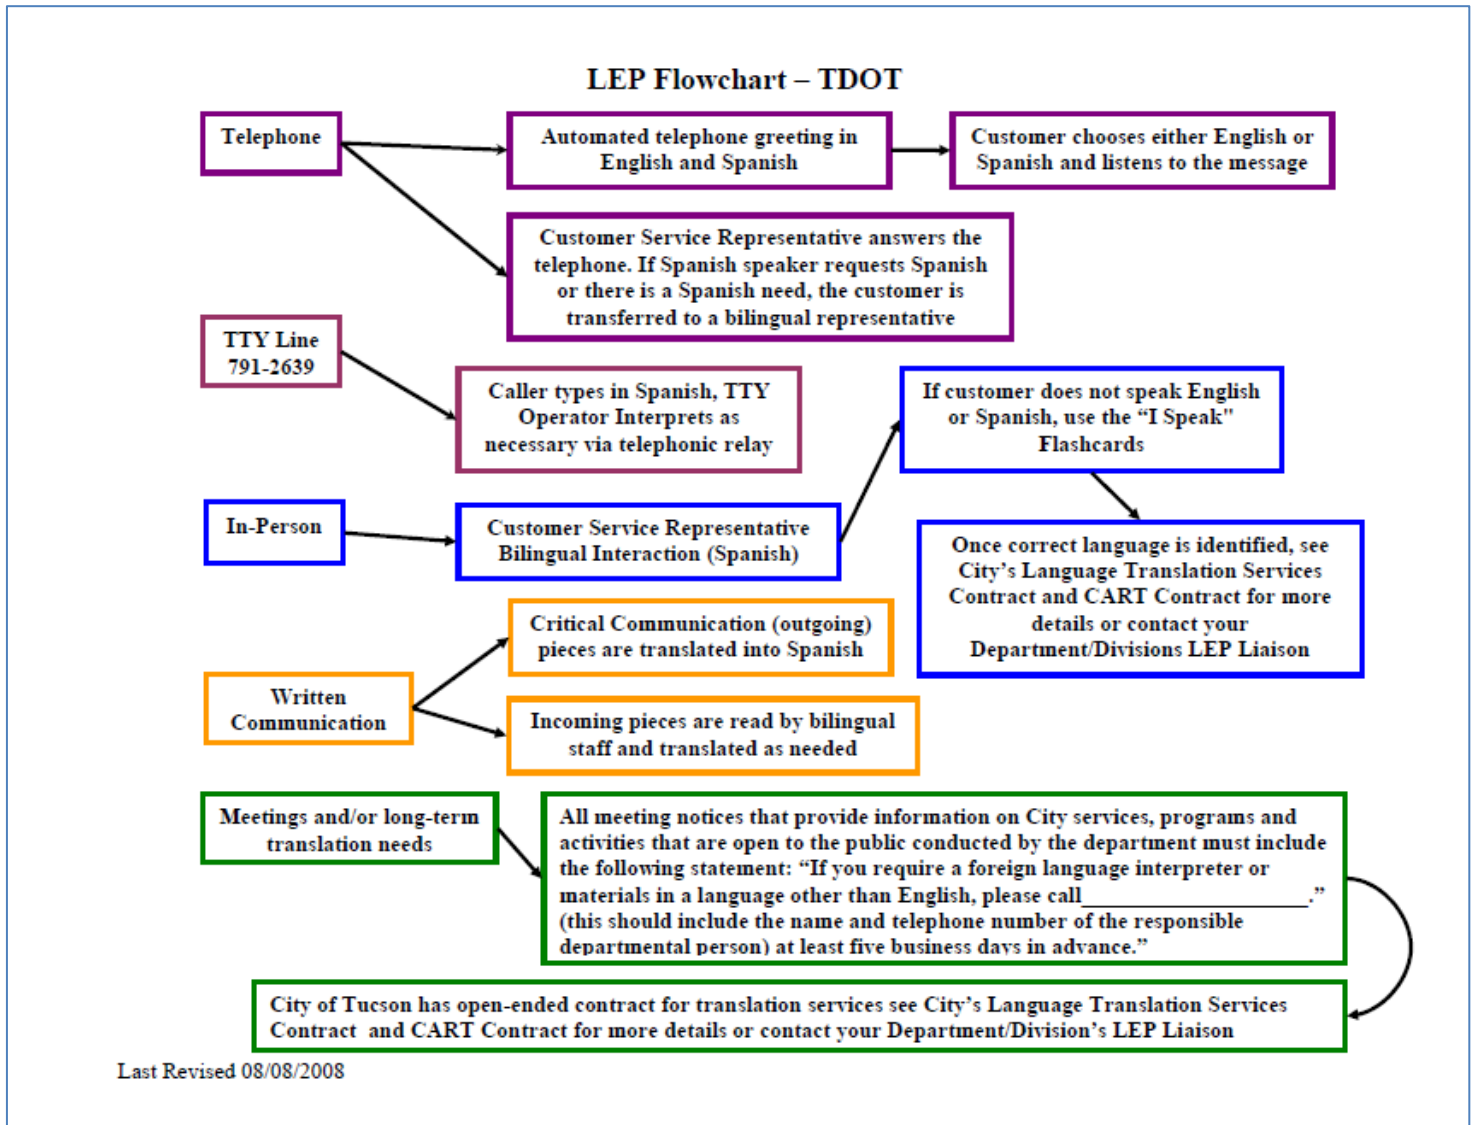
LEP Flowchart – TDOT

Telephone

Automated telephone greeting in English and Spanish

Customer chooses either English or Spanish and listens to the message

Customer Service Representative answers the telephone. If Spanish speaker requests Spanish or there is a Spanish need, the customer is transferred to a bilingual representative

TTY Line 791-2639

Caller types in Spanish, TTY Operator Interprets as necessary via telephonic relay

If customer does not speak English or Spanish, use the "I Speak" Flashcards

In-Person

Customer Service Representative Bilingual Interaction (Spanish)

Once correct language is identified, see City's Language Translation Services Contract and CART Contract for more details or contact your Department/Divisions LEP Liaison

Critical Communication (outgoing) pieces are translated into Spanish

Written Communication

Incoming pieces are read by bilingual staff and translated as needed

Meetings and/or long-term translation needs

All meeting notices that provide information on City services, programs and activities that are open to the public conducted by the department must include the following statement: "If you require a foreign language interpreter or materials in a language other than English, please call_________________." (this should include the name and telephone number of the responsible departmental person) at least five business days in advance."

City of Tucson has open-ended contract for translation services see City's Language Translation Services Contract and CART Contract for more details or contact your Department/Division's LEP Liaison

Last Revised 08/08/2008